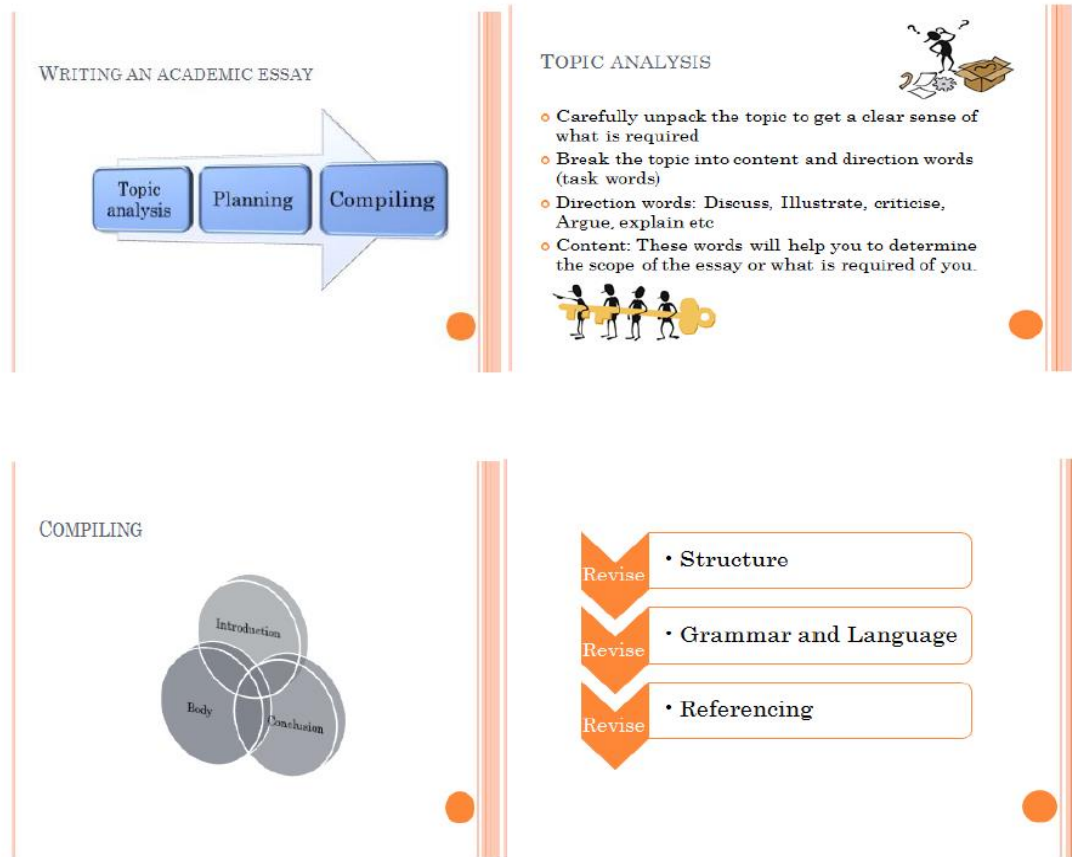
WRITING AN ACADEMIC ESSAY

Topic analysis

Planning

Compiling

TOPIC ANALYSIS

- Carefully unpack the topic to get a clear sense of what is required
- Break the topic into content and direction words (task words)
- Direction words: Discuss, Illustrate, criticise, Argue, explain etc
- Content: These words will help you to determine the scope of the essay or what is required of you.

COMPILING

Introduction

Body

Conclusion

Revise
• Structure

Revise
• Grammar and Language

Revise
• Referencing